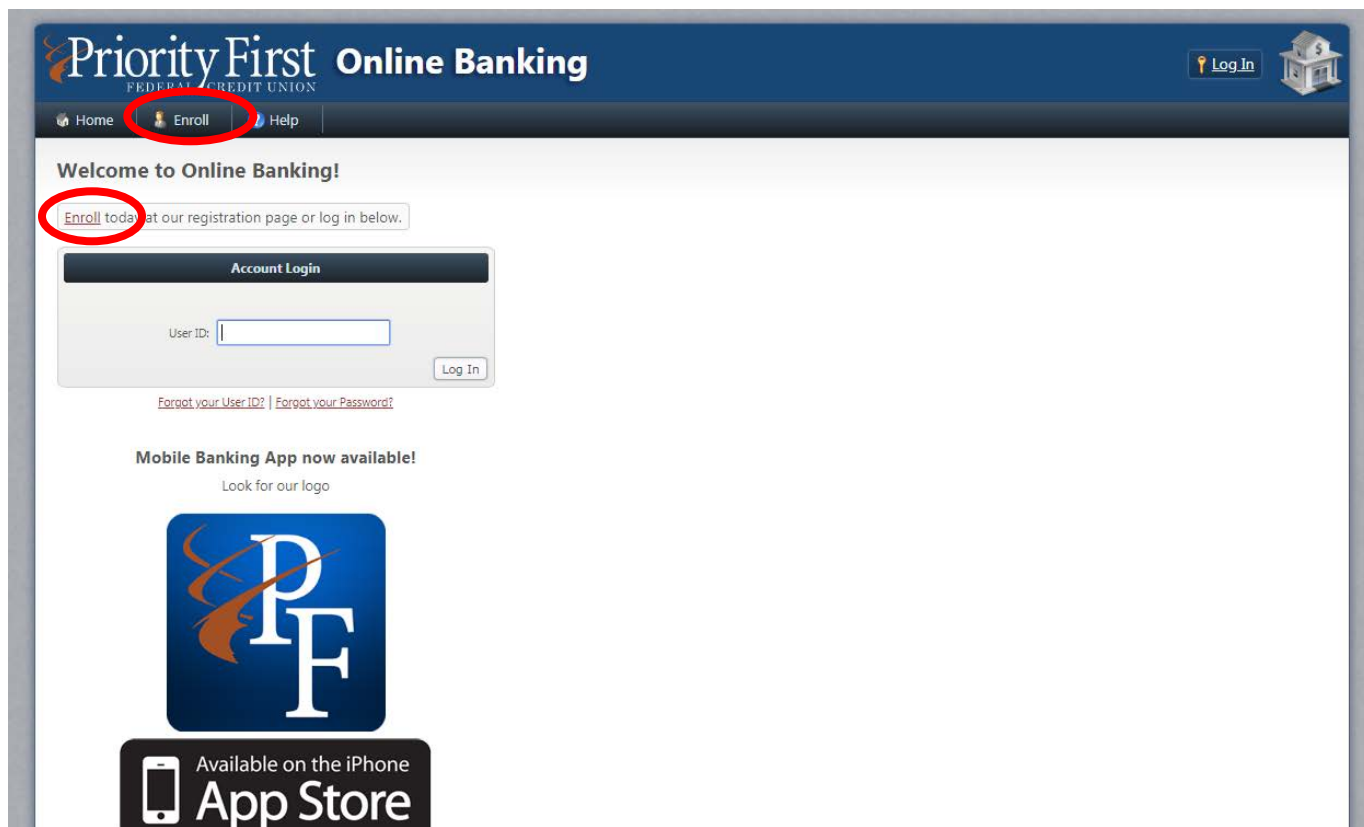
Priority First FEDERAL CREDIT UNION Online Banking

Log In

Home Enroll Help

Welcome to Online Banking!

Enroll today at our registration page or log in below.

Account Login

User ID:

Log In

Forgot your User ID? | Forgot your Password?

Mobile Banking App now available!

Look for our logo

PF

Available on the iPhone App Store